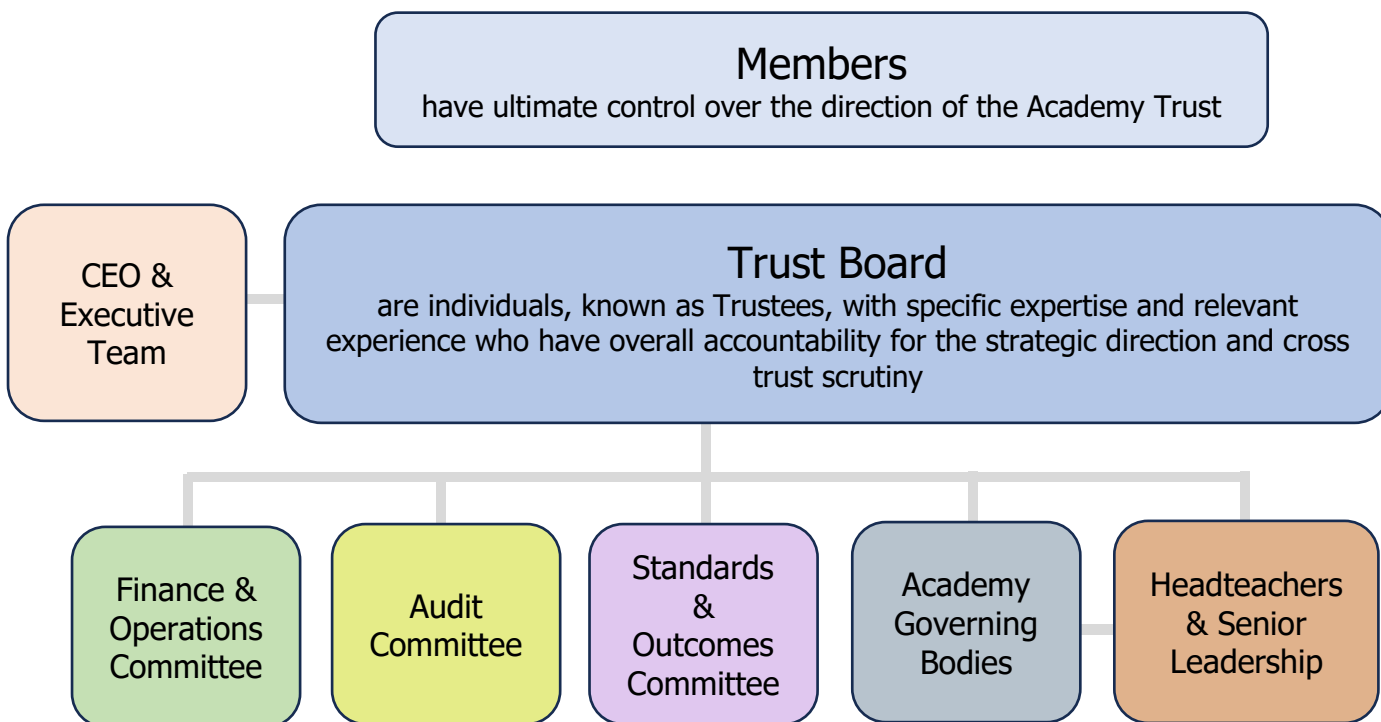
Members
have ultimate control over the direction of the Academy Trust

CEO & Executive Team

Trust Board
are individuals, known as Trustees, with specific expertise and relevant experience who have overall accountability for the strategic direction and cross trust scrutiny

Finance & Operations Committee

Audit Committee

Standards & Outcomes Committee

Academy Governing Bodies

Headteachers & Senior Leadership